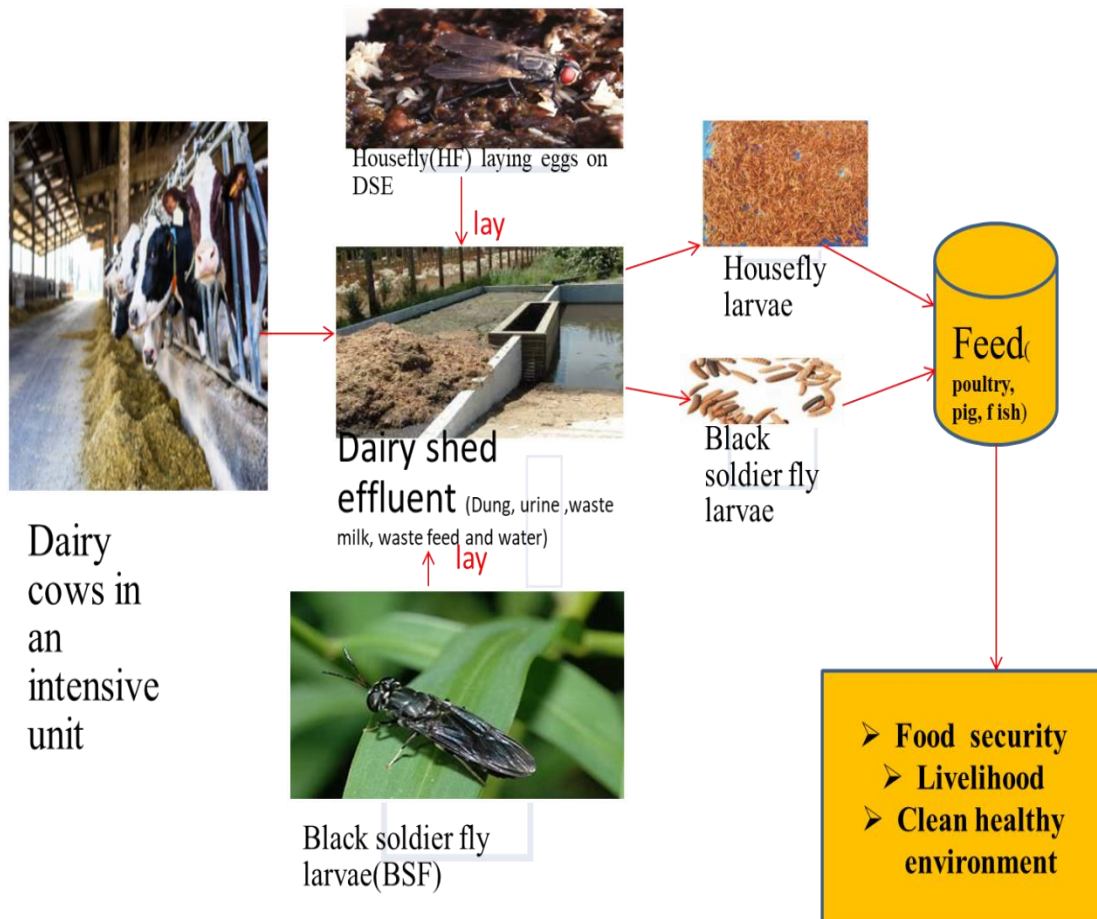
Housefly(HF) laying eggs on DSE

lay

Housefly larvae

Feed( poultry, pig, f ish)

Black soldier fly larvae

Dairy shed effluent (Dung, urine ,waste milk, waste feed and water)

lay

Dairy cows in an intensive unit

Black soldier fly larvae(BSF)

➢ Food security
➢ Livelihood
➢ Clean healthy environment